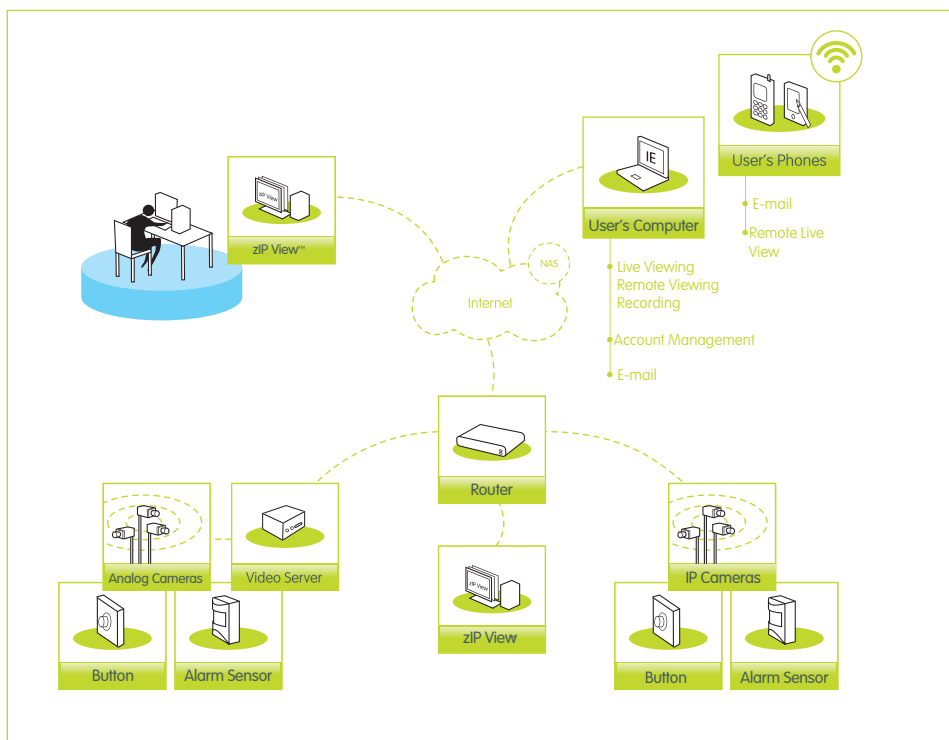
zIP View

zIP View™

User's Phones

E-mail

Remote Live View

IE

User's Computer

Live Viewing
Remote Viewing
Recording

Account Management

E-mail

NAS

Internet

Router

Analog Cameras

Video Server

zIP View

zIP View

IP Cameras

Button

Alarm Sensor

Button

Alarm Sensor